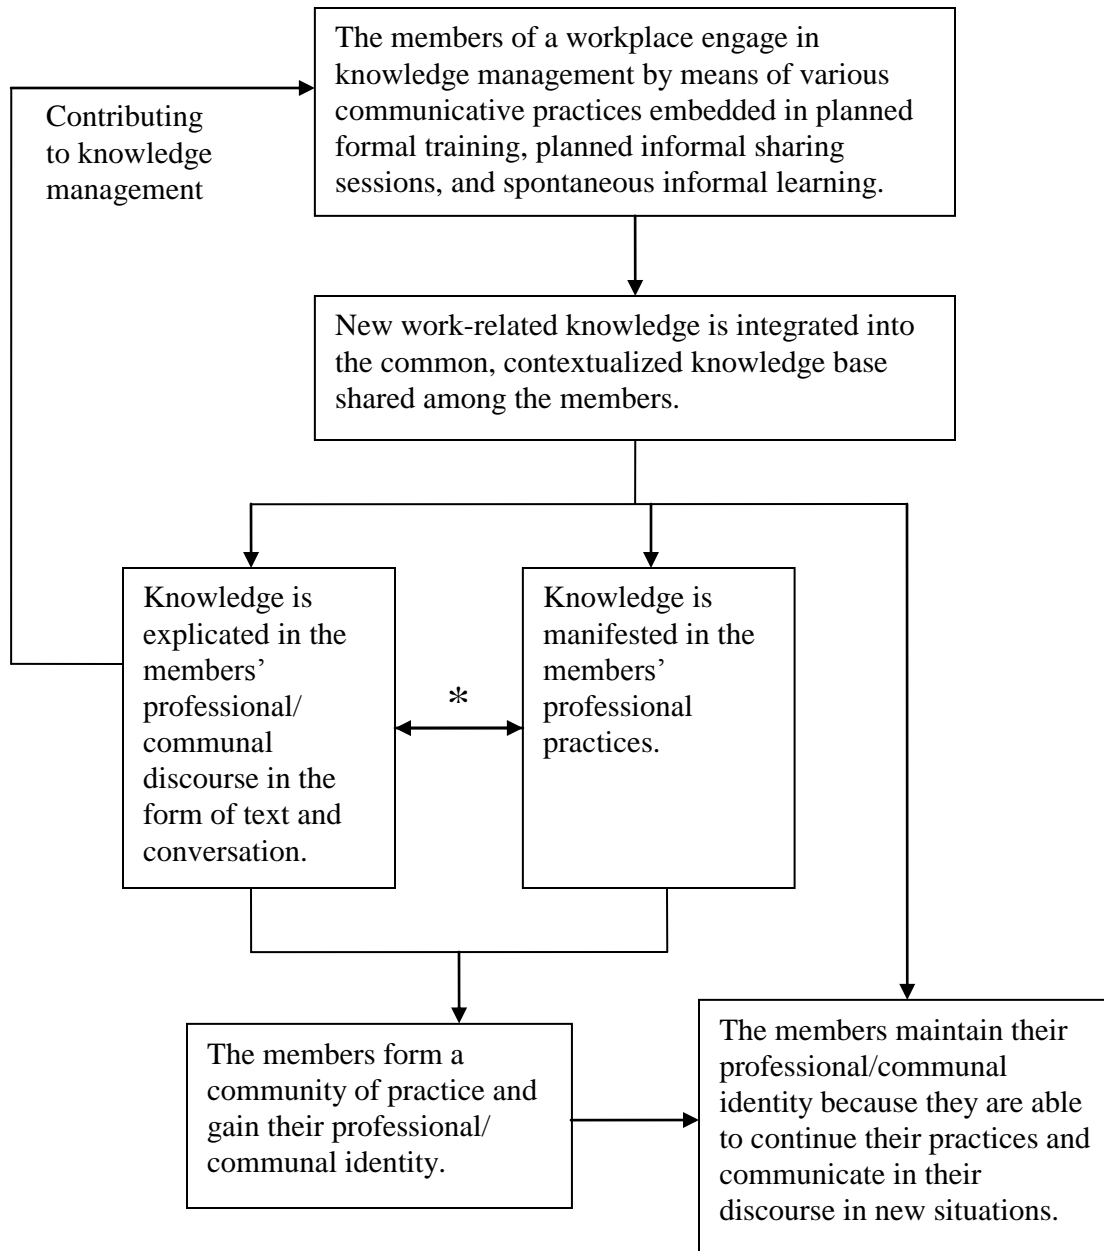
The members of a workplace engage in knowledge management by means of various communicative practices embedded in planned formal training, planned informal sharing sessions, and spontaneous informal learning.

Contributing to knowledge management

New work-related knowledge is integrated into the common, contextualized knowledge base shared among the members.

Knowledge is explicated in the members' professional/ communal discourse in the form of text and conversation.

*

Knowledge is manifested in the members' professional practices.

The members form a community of practice and gain their professional/ communal identity.

The members maintain their professional/communal identity because they are able to continue their practices and communicate in their discourse in new situations.